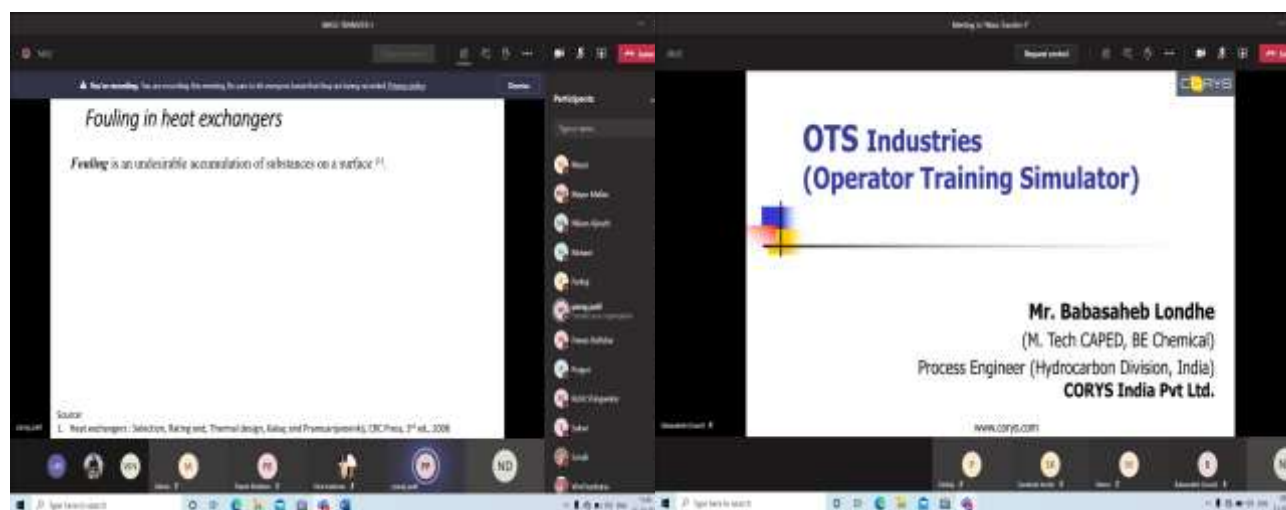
Fouling in heat exchangers

Fouling is an undesirable accumulation of substances on a surface [1].

Source:
1. Heat exchangers : Selection, Rating and, Thermal design, Kakaç and Pramuanjaroenkij, CRC Press, 3rd ed., 2008

Participants

ND

OTS Industries
(Operator Training Simulator)

Mr. Babasaheb Londhe
(M. Tech CAPED, BE Chemical)
Process Engineer (Hydrocarbon Division, India)
CORYS India Pvt Ltd.

www.corys.com

CORYS